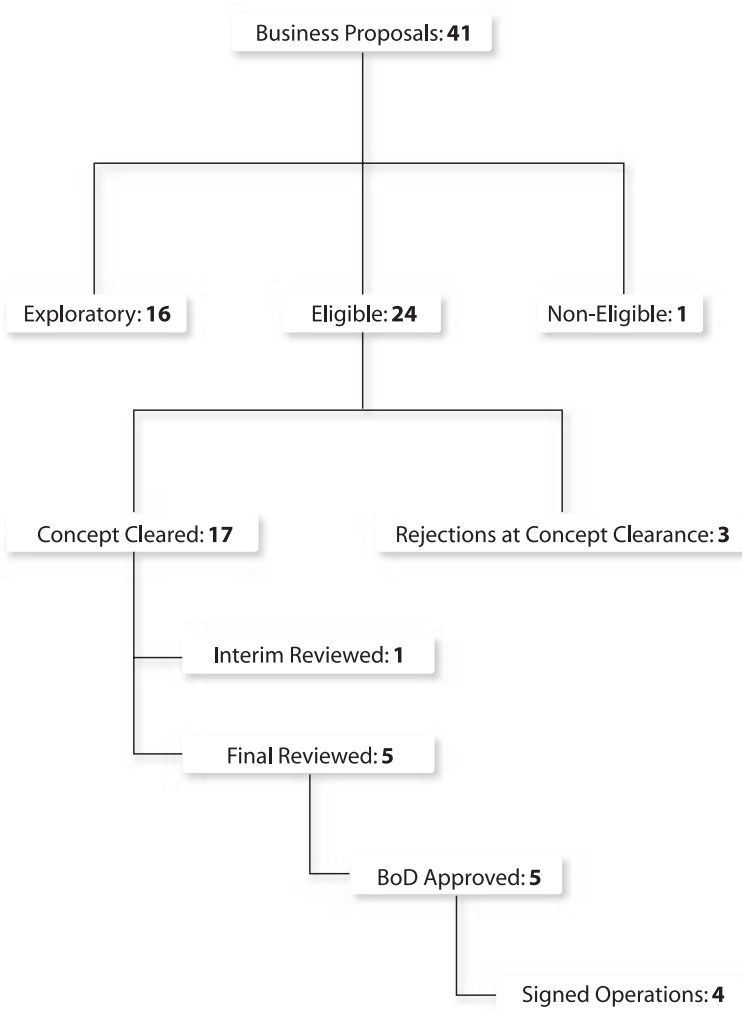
Business Proposals: **41**

Exploratory: **16**

Eligible: **24**

Non-Eligible: **1**

Concept Cleared: **17**

Rejections at Concept Clearance: **3**

Interim Reviewed: **1**

Final Reviewed: **5**

BoD Approved: **5**

Signed Operations: **4**